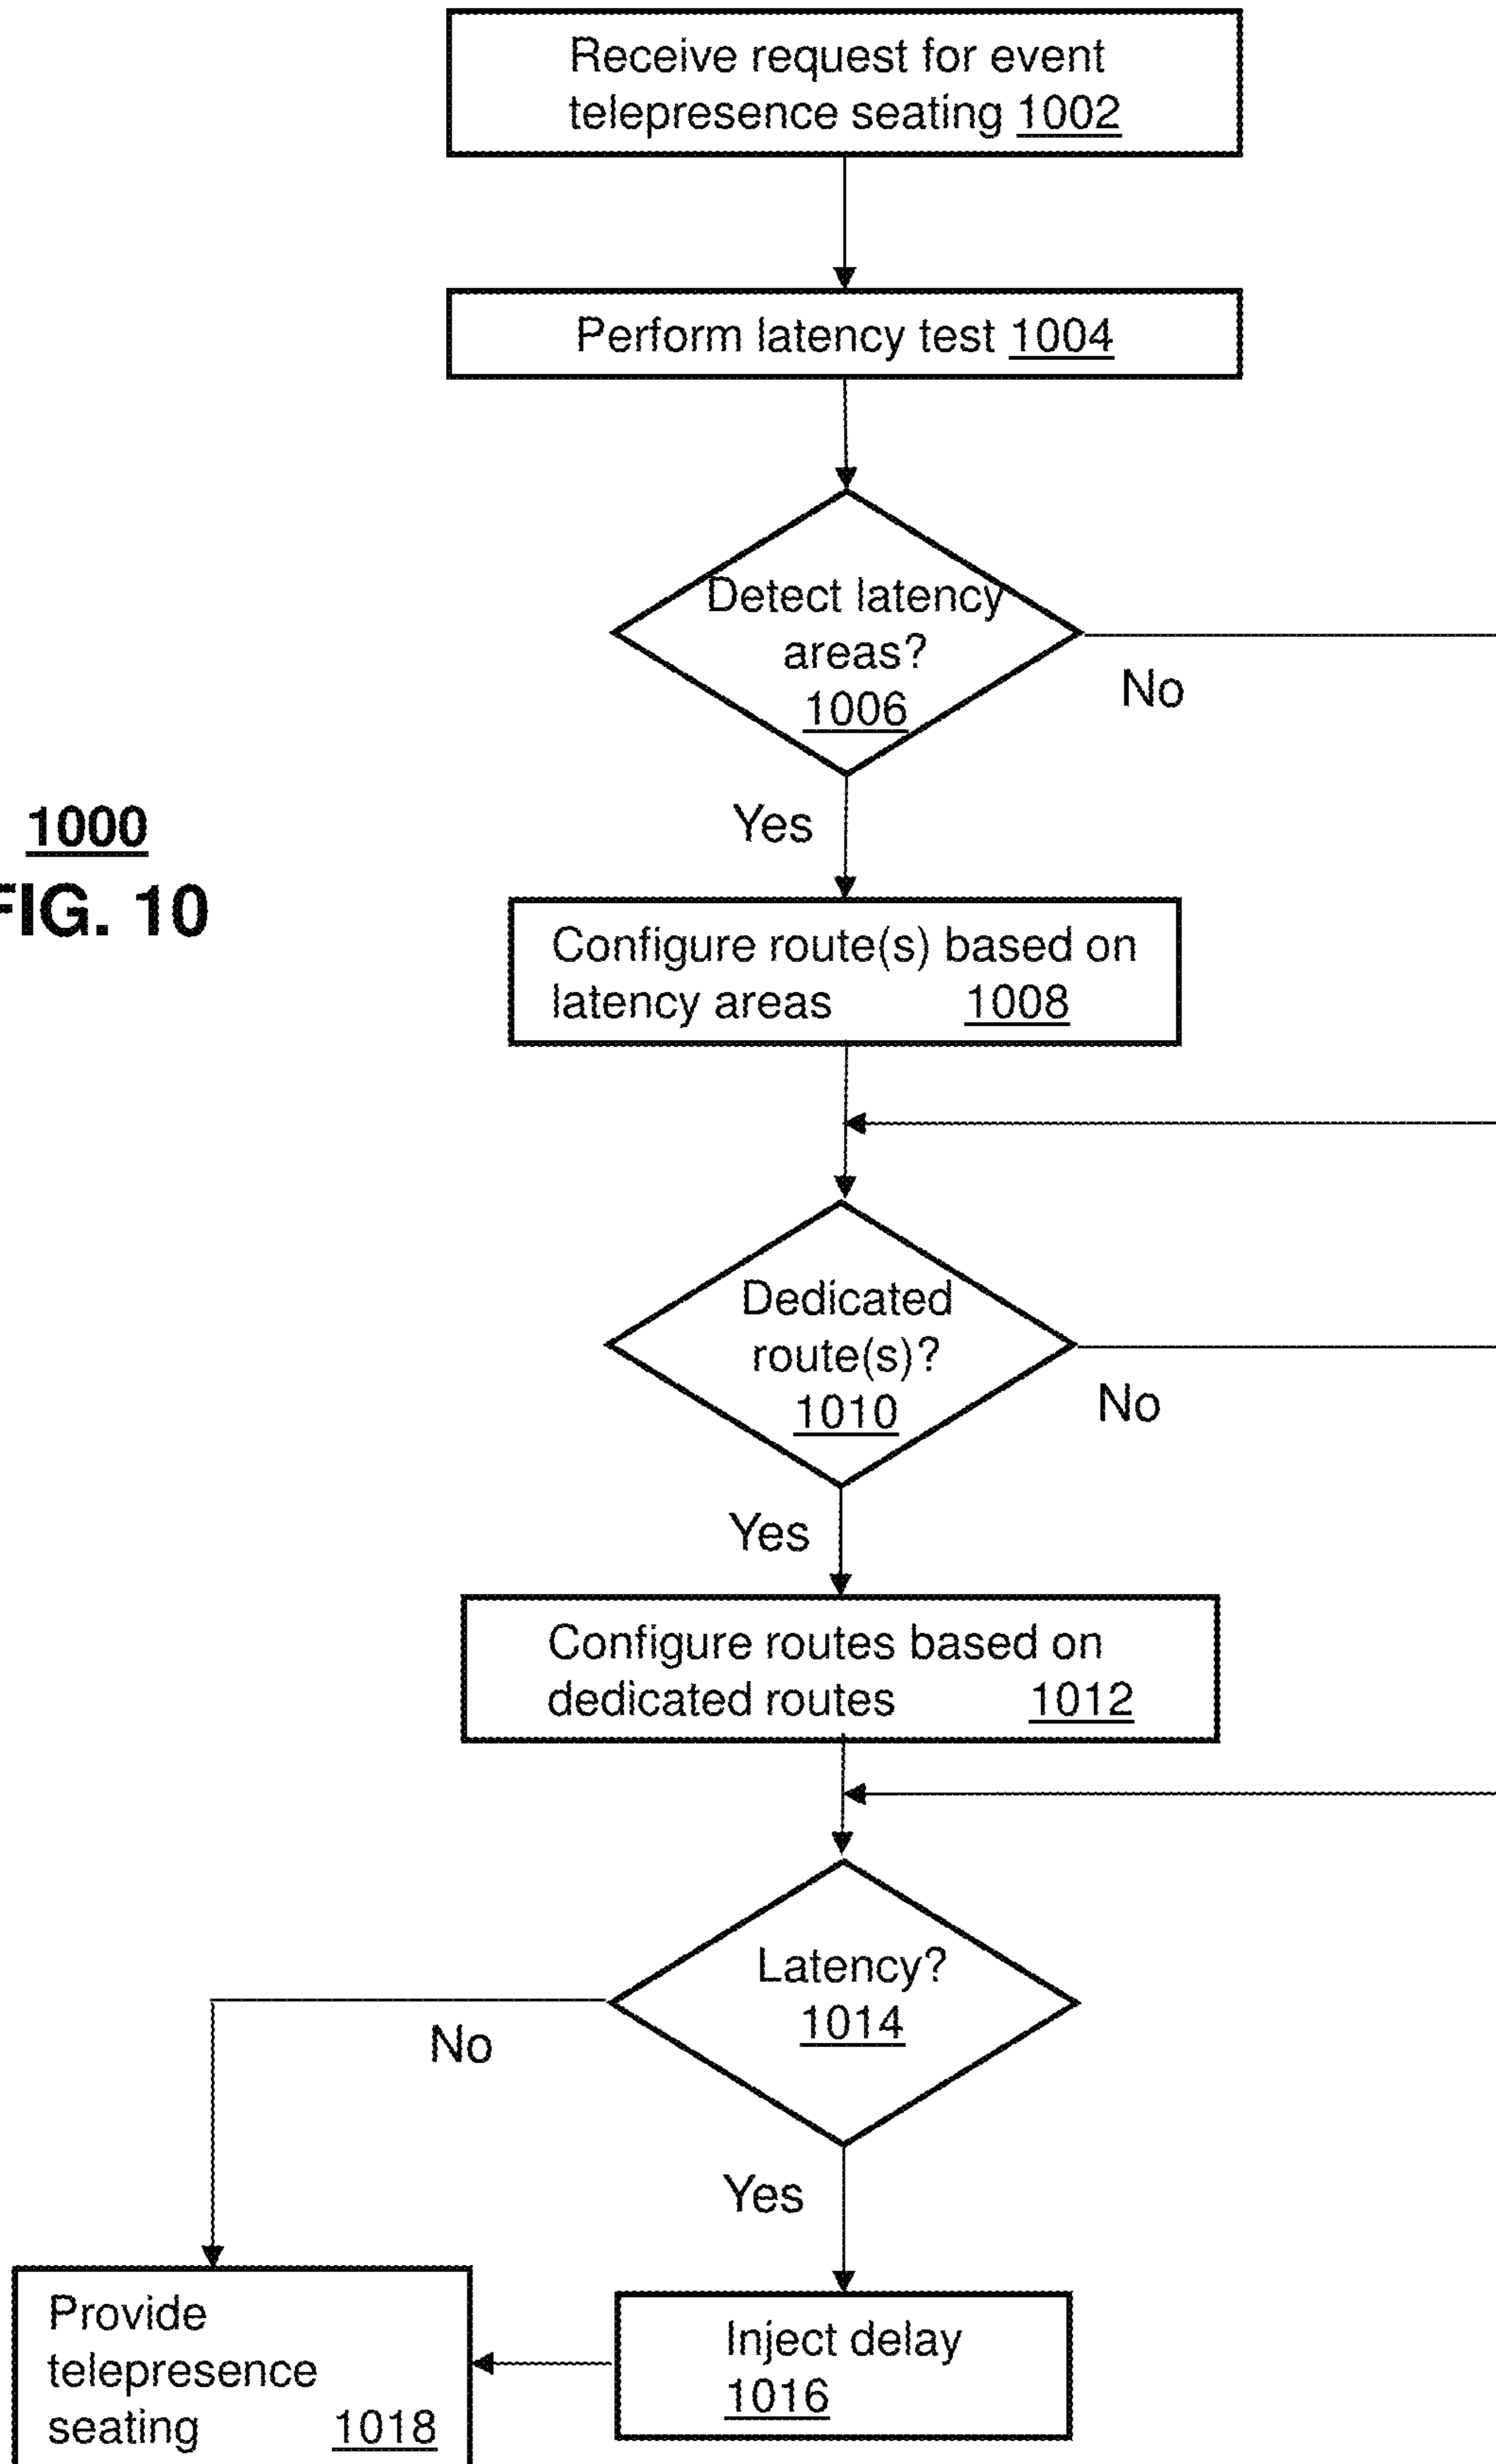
1000
FIG. 10

Receive request for event telepresence seating 1002

Perform latency test 1004

Detect latency areas? 1006

No

Yes

Configure route(s) based on latency areas 1008

Dedicated route(s)? 1010

No

Yes

Configure routes based on dedicated routes 1012

Latency? 1014

No

Yes

Provide telepresence seating 1018

Inject delay 1016